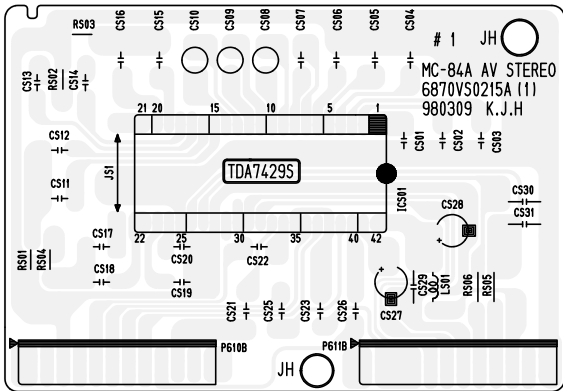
RS03 CS16 CS15 CS10 CS09 CS08 CS07 CS06 CS05 CS04

# 1 JH

CS13 RS02 CS14

MC-84A AV STEREO
6870VS0215A (1)
980309 K.J.H

21 20 15 10 5 1

CS01 CS02 CS03

CS12

JS1

TDA7429S

CS11

IC501

CS28

CS30

CS31

CS17

22 25 30 35 40 42

RS01 RS04

CS20

CS22

CS18

CS19

CS29 LS01 RS06 RS05

CS21 CS25 CS23 CS26

CS27

P610B

P611B

JH